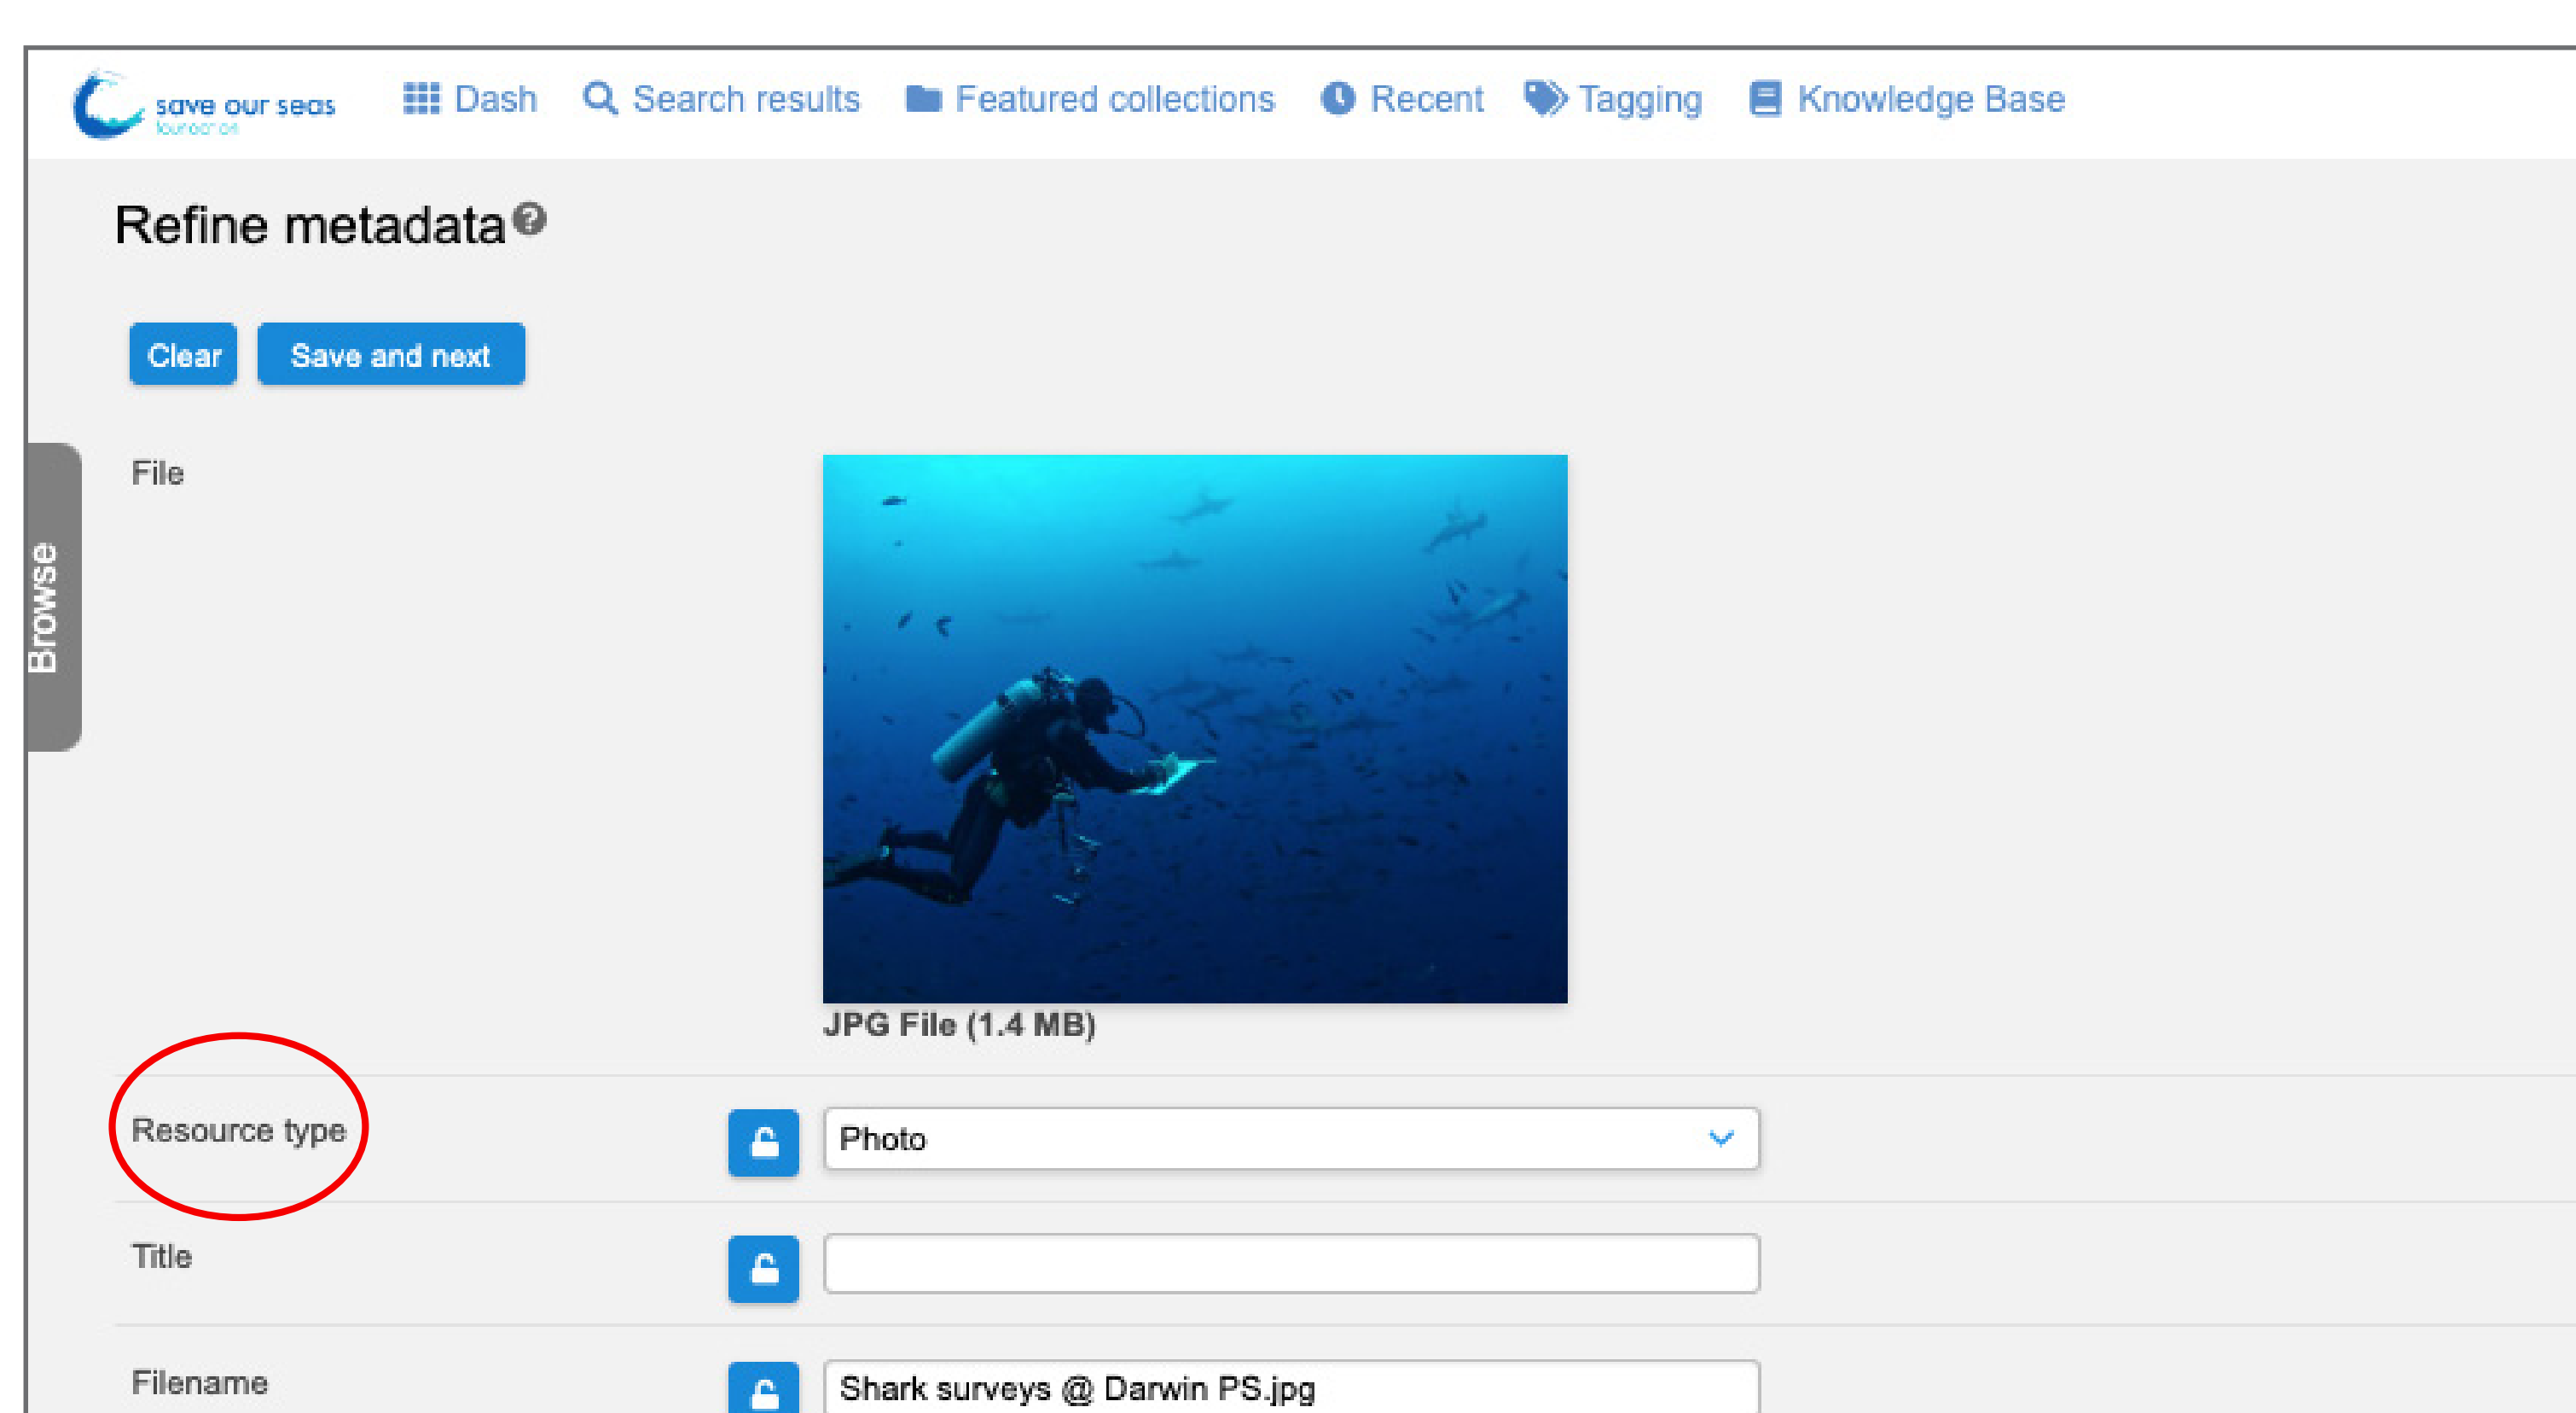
save our seas foundation

Dash Search results Featured collections Recent Tagging Knowledge Base

Refine metadata

Clear Save and next

Browse

File

JPG File (1.4 MB)

Resource type Photo

Title

Filename Shark surveys @ Darwin PS.jpg